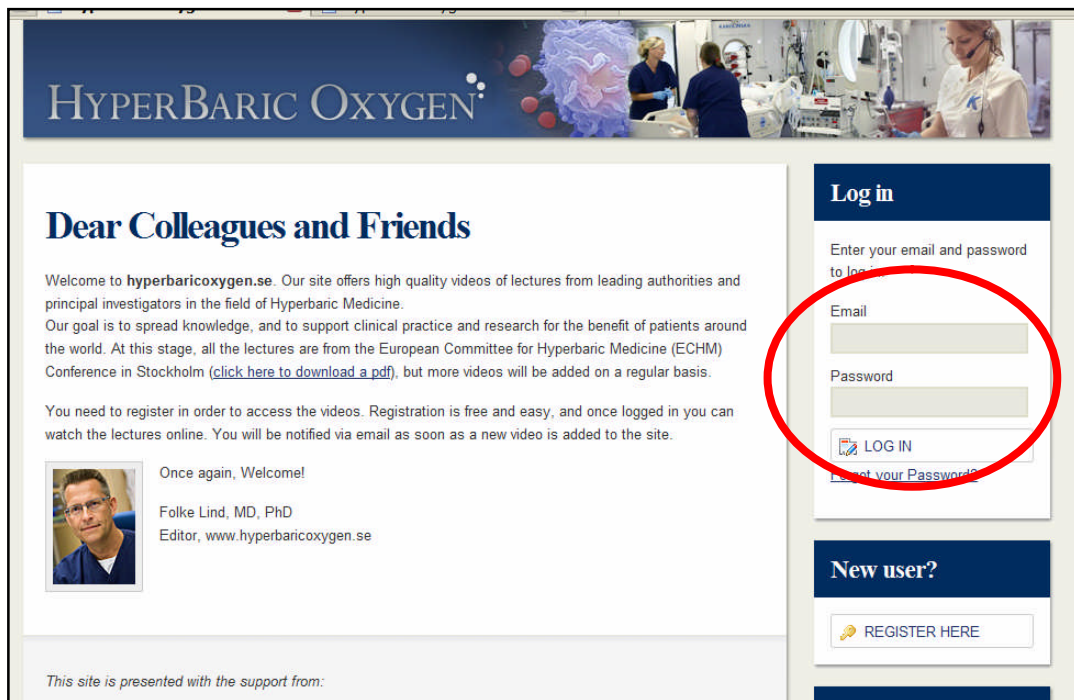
HYPERBARIC OXYGEN

Dear Colleagues and Friends

Welcome to **hyperbaricoxygen.se**. Our site offers high quality videos of lectures from leading authorities and principal investigators in the field of Hyperbaric Medicine.
Our goal is to spread knowledge, and to support clinical practice and research for the benefit of patients around the world. At this stage, all the lectures are from the European Committee for Hyperbaric Medicine (ECHM) Conference in Stockholm (click here to download a pdf), but more videos will be added on a regular basis.

You need to register in order to access the videos. Registration is free and easy, and once logged in you can watch the lectures online. You will be notified via email as soon as a new video is added to the site.

Once again, Welcome!

Folke Lind, MD, PhD
Editor, www.hyperbaricoxygen.se

This site is presented with the support from:

Log in

Enter your email and password to log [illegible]

Email

Password

LOG IN

F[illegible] your Password?

New user?

REGISTER HERE